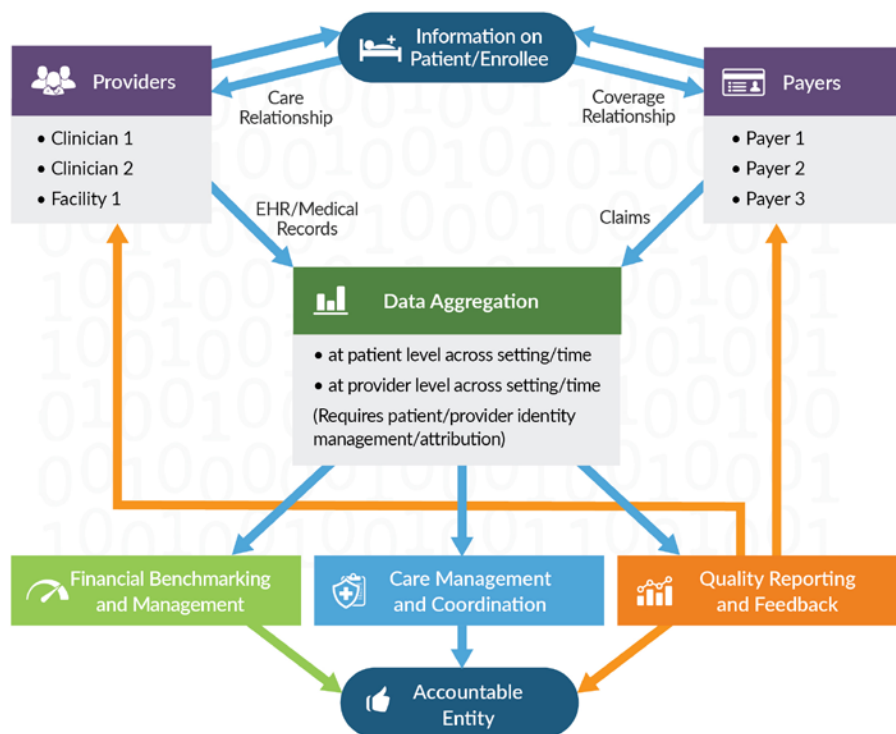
Information on Patient/Enrollee

Providers

Care Relationship

- Clinician 1
- Clinician 2
- Facility 1

Payers

Coverage Relationship

- Payer 1
- Payer 2
- Payer 3

EHR/Medical Records

Claims

Data Aggregation

- at patient level across setting/time
- at provider level across setting/time

(Requires patient/provider identity management/attribution)

Financial Benchmarking and Management

Care Management and Coordination

Quality Reporting and Feedback

Accountable Entity